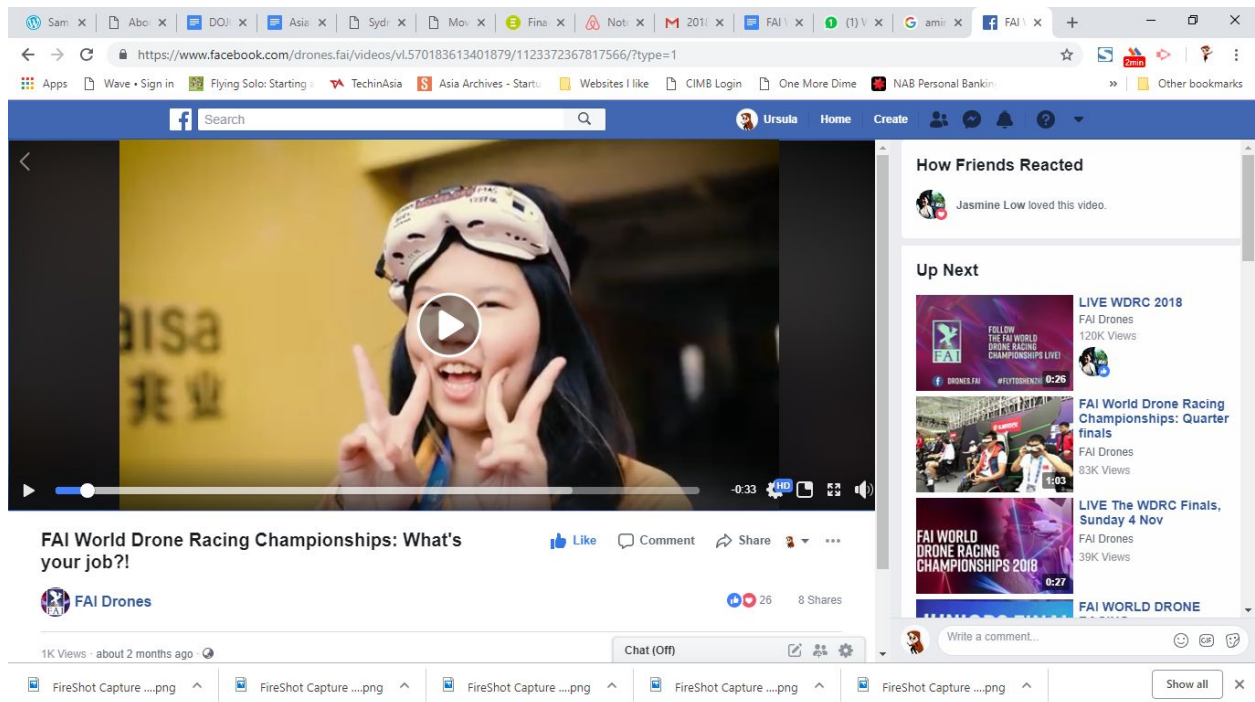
Sam × | Abo × | DOJ × | Asia × | Sydr × | Mov × | Fina × | Not × | M 201 × | FAI × | (1) × | G amir × | FAI × | +

https://www.facebook.com/drones.fai/videos/vl.570183613401879/1123372367817566/?type=1

2min

Apps | Wave • Sign in | Flying Solo: Starting | TechinAsia | Asia Archives - Startu | Websites I like | CIMB Login | One More Dime | NAB Personal Bankin | » | Other bookmarks

Search | Ursula | Home | Create

-0:33 HD

FAI World Drone Racing Championships: What's your job?!

Like | Comment | Share

FAI Drones

26 | 8 Shares

1K Views · about 2 months ago ·

Chat (Off)

How Friends Reacted

Jasmine Low loved this video.

Up Next

FOLLOW THE FAI WORLD DRONE RACING CHAMPIONSHIPS LIVE! | FAI | DRONES.FAI | #FLYTOSHENZH | 0:26

LIVE WDRC 2018
FAI Drones
120K Views

1:03

FAI World Drone Racing Championships: Quarter finals
FAI Drones
83K Views

FAI WORLD DRONE RACING CHAMPIONSHIPS 2018 | 0:27

LIVE The WDRC Finals, Sunday 4 Nov
FAI Drones
39K Views

FAI WORLD DRONE

Write a comment...

FireShot Capture ....png | FireShot Capture ....png | FireShot Capture ....png | FireShot Capture ....png | FireShot Capture ....png | Show all